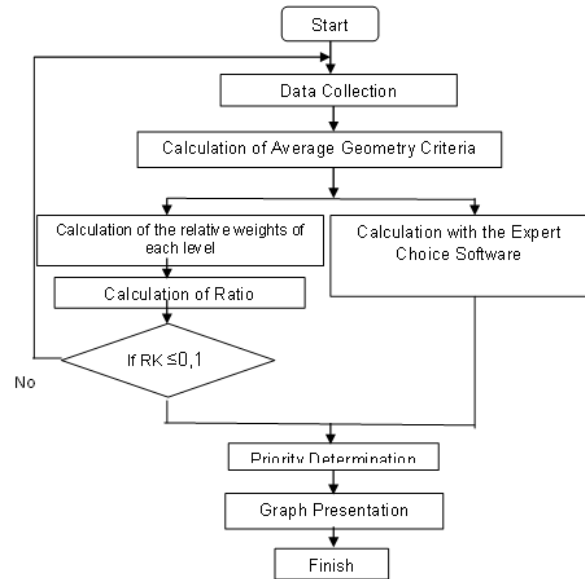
Start

Data Collection

Calculation of Average Geometry Criteria

Calculation of the relative weights of each level

Calculation with the Expert Choice Software

Calculation of Ratio

If RK ≤0,1

No

Priority Determination

Graph Presentation

Finish